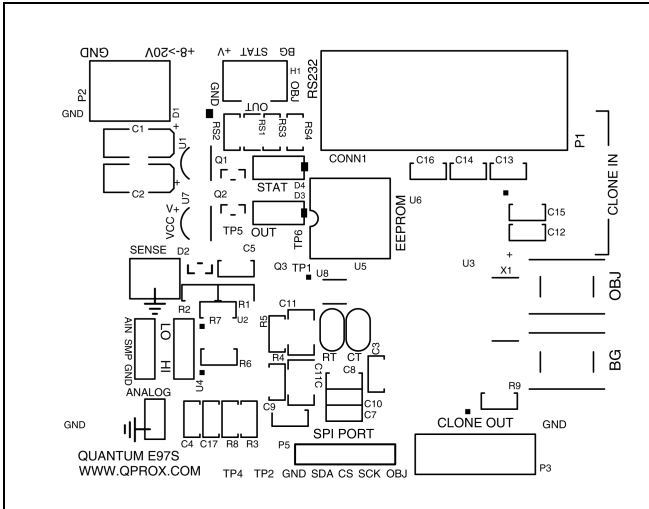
GND
+8->20V
BG STAT +V
H1
OBJ
RS232
GND
OUT
P2
D1
GND
C1
+
RS2
RS1
RS3
RS4
U1
Q1
CONN1
C16
C14
C13
P1
C2
+
Q2
STAT
D4
D3
CLONE IN
U7
VCC V+
TP5
OUT
U6
C15
C12
TP6
EEPROM
SENSE
D2
C5
U3
+
X1
Q3
TP1
U8
U5
OBJ
R2
R1
R7
U2
AIN SMP GND
LO
HI
R5
C11
R6
R4
RT
CT
C3
C11C
C8
BG
U4
R9
ANALOG
C9
C10
C7
GND
CLONE OUT
GND
C4
C17
R8
R3
SPI PORT
QUANTUM E97S
P5
WWW.QPROX.COM
P3
TP4
TP2
GND
SDA
CS
SCK
OBJ